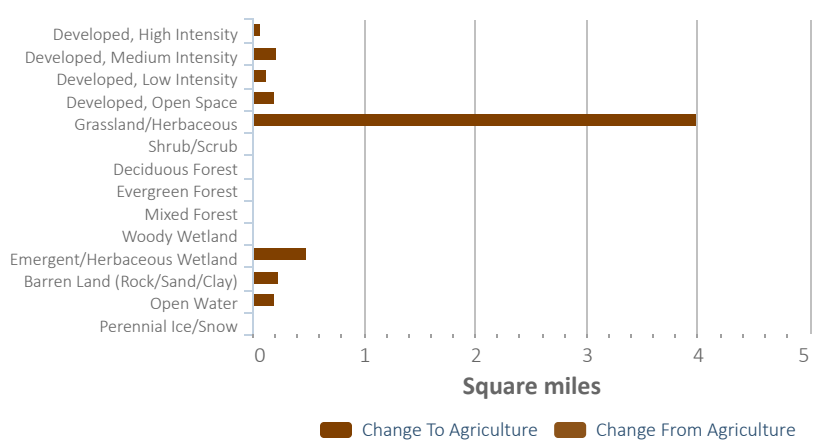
Developed, High Intensity
Developed, Medium Intensity
Developed, Low Intensity
Developed, Open Space
Grassland/Herbaceous
Shrub/Scrub
Deciduous Forest
Evergreen Forest
Mixed Forest
Woody Wetland
Emergent/Herbaceous Wetland
Barren Land (Rock/Sand/Clay)
Open Water
Perennial Ice/Snow

0 1 2 3 4 5

Square miles

Change To Agriculture
Change From Agriculture